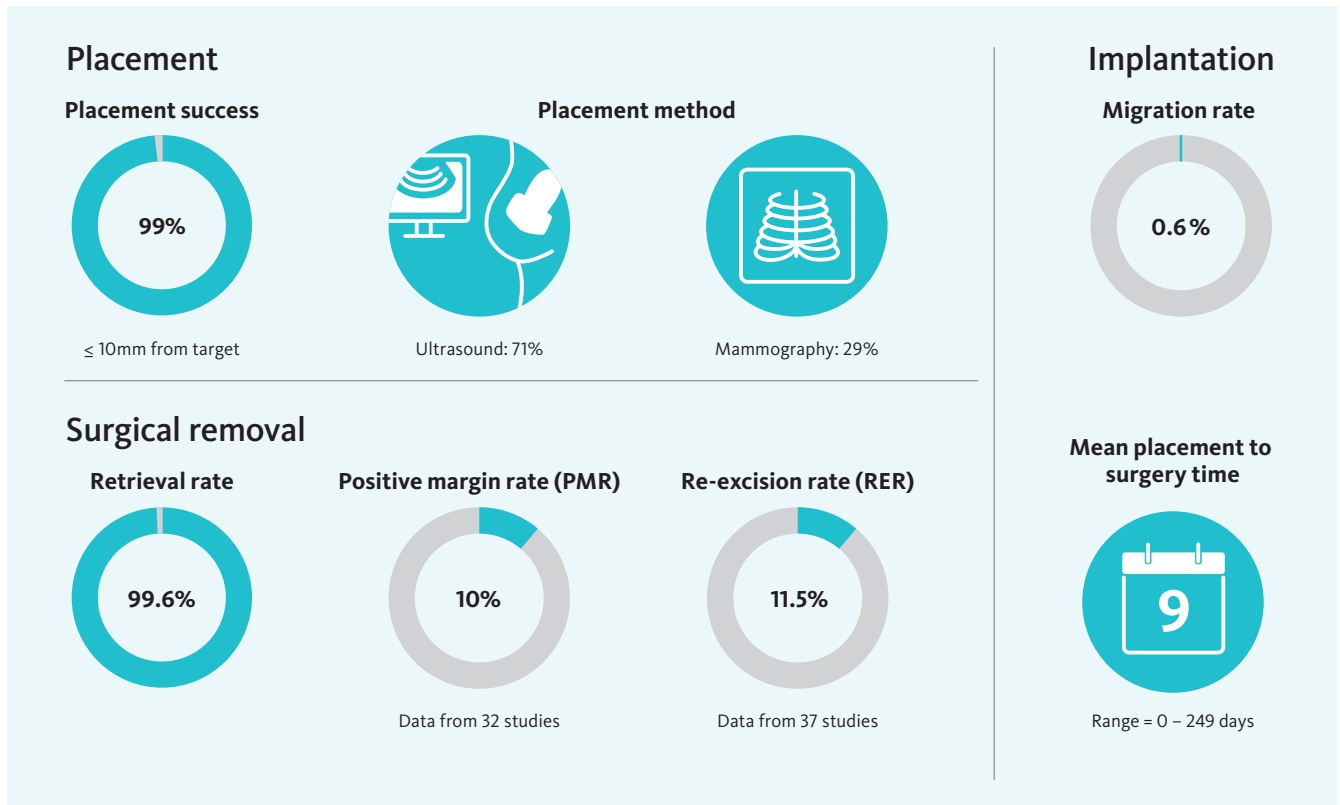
Placement

Placement success

99%

≤ 10mm from target

Placement method

Ultrasound: 71%

Mammography: 29%

Implantation

Migration rate

0.6 %

Surgical removal

Retrieval rate

99.6%

Positive margin rate (PMR)

10%

Data from 32 studies

Re-excision rate (RER)

11.5%

Data from 37 studies

Mean placement to surgery time

9

Range = 0 – 249 days